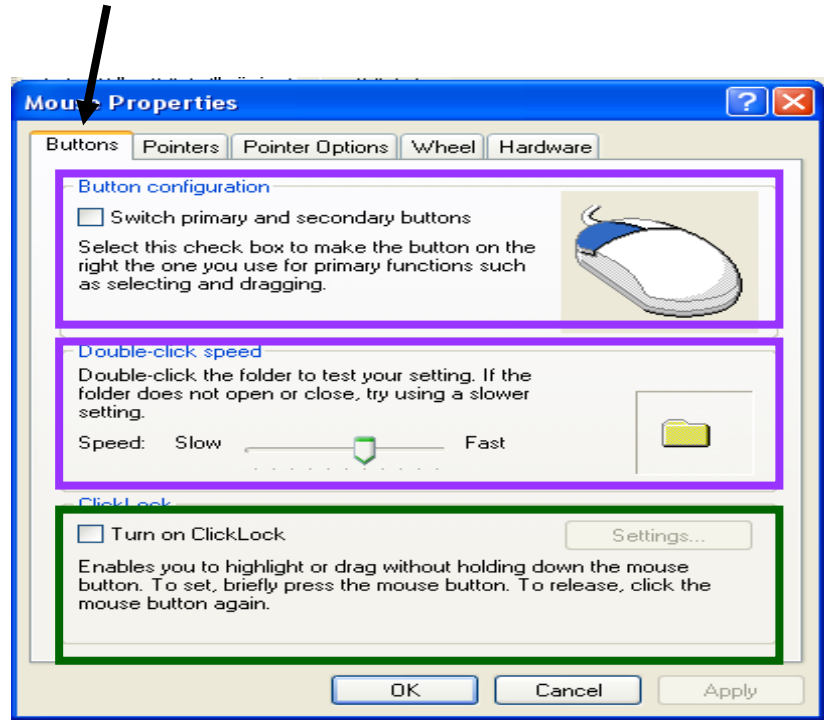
Mouse Properties

Buttons | Pointers | Pointer Options | Wheel | Hardware

Button configuration

Switch primary and secondary buttons

Select this check box to make the button on the right the one you use for primary functions such as selecting and dragging.

Double-click speed

Double-click the folder to test your setting. If the folder does not open or close, try using a slower setting.

Speed: Slow Fast

ClickLock

Turn on ClickLock

Settings...

Enables you to highlight or drag without holding down the mouse button. To set, briefly press the mouse button. To release, click the mouse button again.

OK Cancel Apply